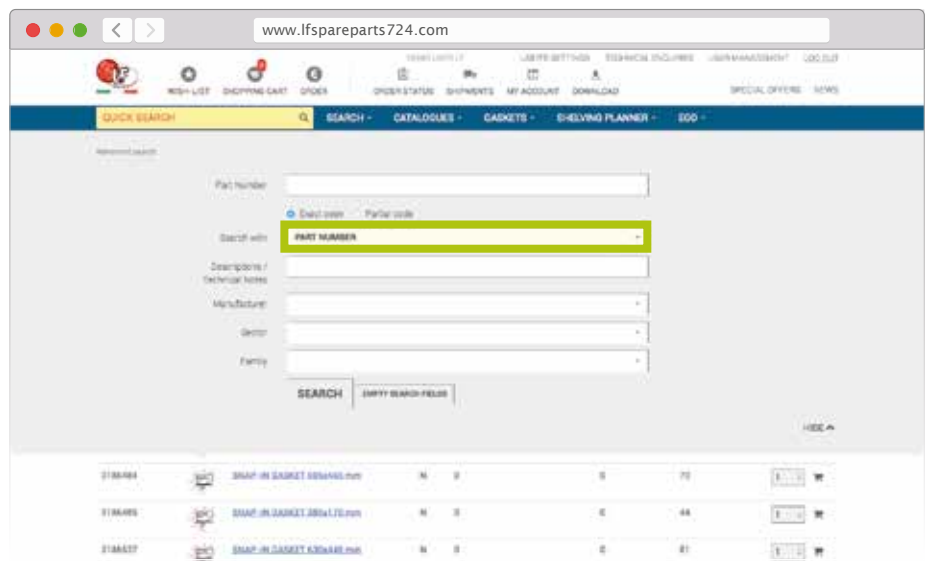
www.lfspareparts724.com

WISH LIST SHOPPING CART ORDER ORDER STATUS SHIPMENTS MY ACCOUNT DOWNLOAD

SPECIAL OFFERS NEWS

QUICK SEARCH SEARCH CATALOGUES GASKETS SHELVING PLANNER

Advanced search

Part Number

Exact code Partial code

Search with PART NUMBER

Descriptions / Technical notes

Manufacturer

Sector

Family

SEARCH EMPTY SEARCH FIELDS

HIDE

| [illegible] | SNAP-IN GASKET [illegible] mm | N | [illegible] | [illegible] | 72 | 1 |
|---|---|---|---|---|---|---|
| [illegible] | SNAP-IN GASKET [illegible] mm | N | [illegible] | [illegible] | 44 | 1 |
| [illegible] | SNAP-IN GASKET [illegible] mm | N | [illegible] | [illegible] | 81 | 1 |